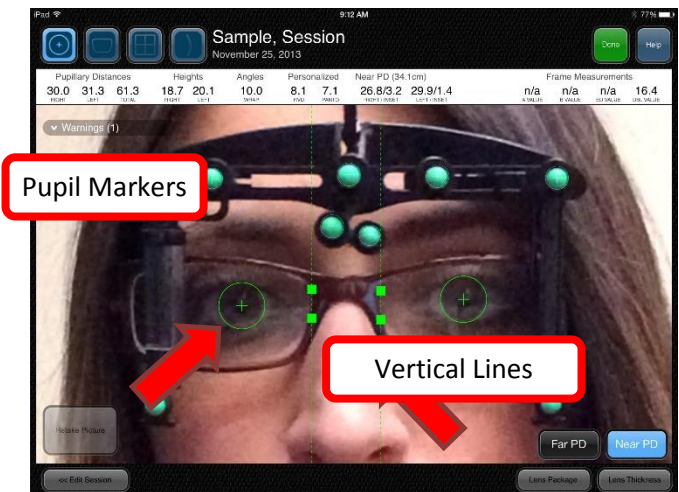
iPad 9:12 AM 77%

Sample, Session
November 25, 2013

Done Help

| Pupillary Distances | | | Heights | | Angles | Personalized | | Near PD (34.1cm) | | Frame Measurements | | | |
|---|---|---|---|---|---|---|---|---|---|---|---|---|---|
| 30.0 | 31.3 | 61.3 | 18.7 | 20.1 | 10.0 | 8.1 | 7.1 | 26.8/3.2 | 29.9/1.4 | n/a | n/a | n/a | 16.4 |
| RIGHT | LEFT | TOTAL | RIGHT | LEFT | WRAP | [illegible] | PANTO | RIGHT / INSET | LEFT / INSET | A VALUE | B VALUE | ED VALUE | DBL VALUE |

Warnings (1)

Pupil Markers

Vertical Lines

Retake Picture

Far PD Near PD

<< Edit Session

Lens Package Lens Thickness